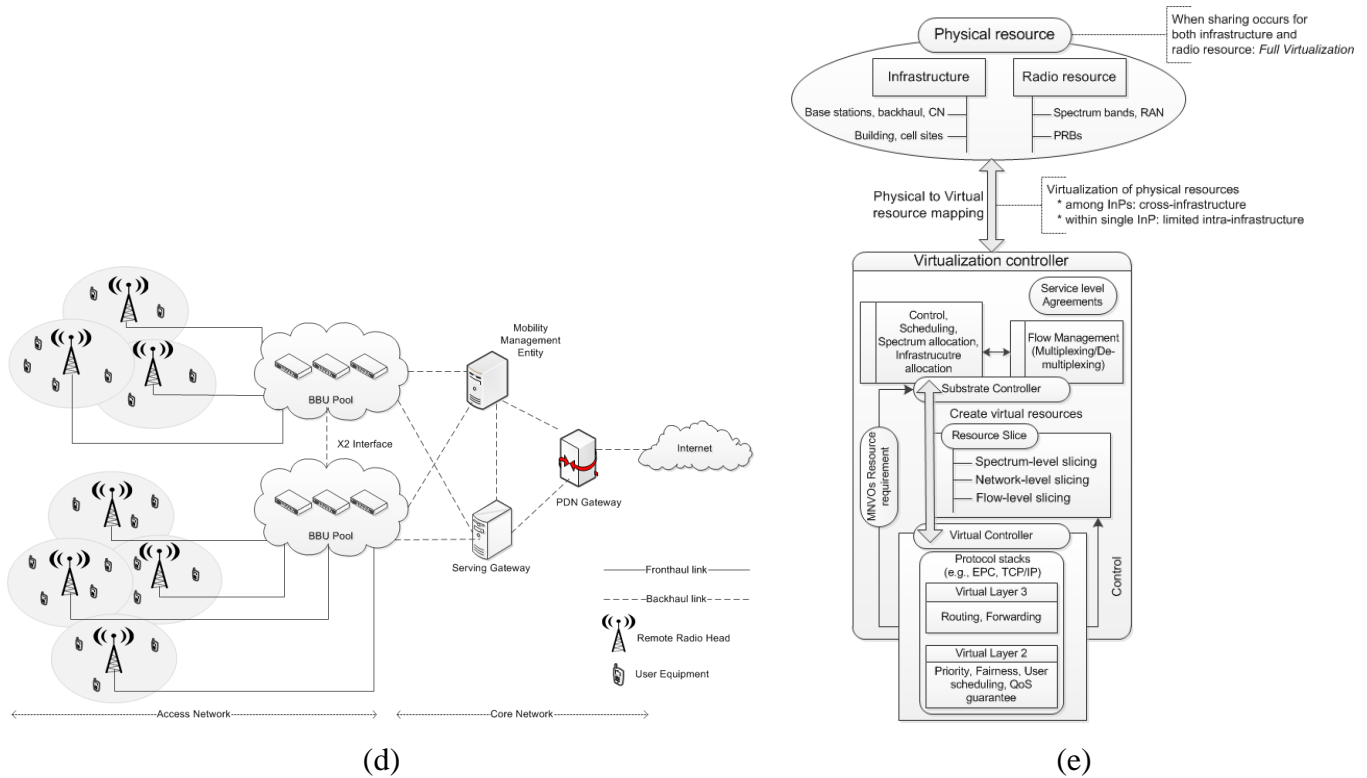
Mobility Management Entity

BBU Pool

X2 Interface

Internet

PDN Gateway

BBU Pool

Serving Gateway

Fronthaul link

Backhaul link

Remote Radio Head

User Equipment

Access Network

Core Network

(d)

Physical resource

When sharing occurs for both infrastructure and radio resource: *Full Virtualization*

Infrastructure

Radio resource

Base stations, backhaul, CN

Building, cell sites

Spectrum bands, RAN

PRBs

Physical to Virtual resource mapping

Virtualization of physical resources
* among InPs: cross-infrastructure
* within single InP: limited intra-infrastructure

Virtualization controller

Service level Agreements

Control, Scheduling, Spectrum allocation, Infrastrucutre allocation

Flow Management (Multiplexing/De-multiplexing)

Substrate Controller

Create virtual resources

MNVOs Resource requirement

Resource Slice

Spectrum-level slicing

Network-level slicing

Flow-level slicing

Virtual Controller

Control

Protocol stacks (e.g., EPC, TCP/IP)

Virtual Layer 3

Routing, Forwarding

Virtual Layer 2

Priority, Fairness, User scheduling, QoS guarantee

(e)